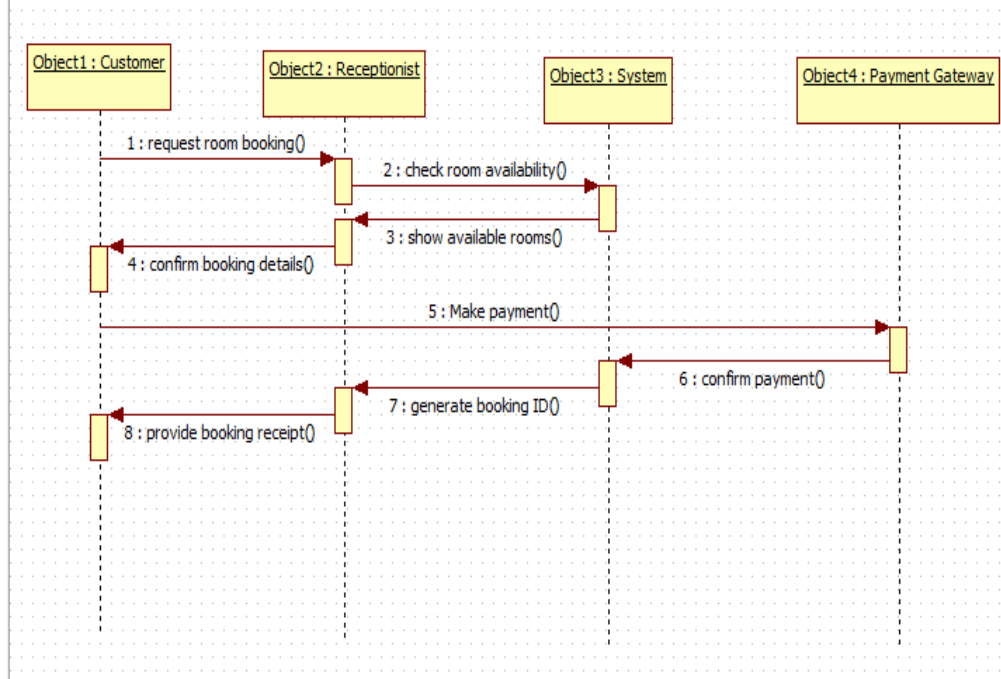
Object1 : Customer

Object2 : Receptionist

Object3 : System

Object4 : Payment Gateway

1 : request room booking()

2 : check room availability()

3 : show available rooms()

4 : confirm booking details()

5 : Make payment()

6 : confirm payment()

7 : generate booking ID()

8 : provide booking receipt()